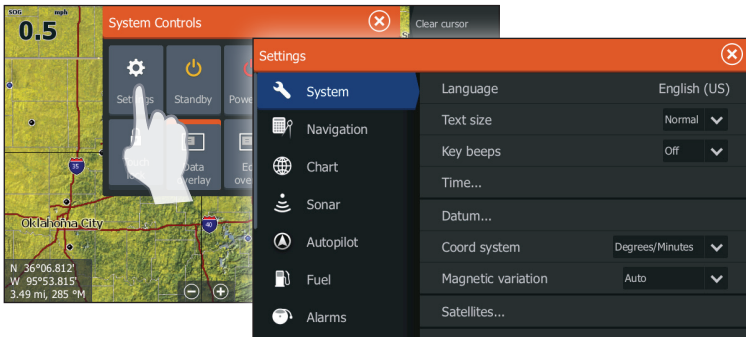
SOG mph
0.5

System Controls

Clear cursor

Settings
Standby
Powe

Touch lock
Data overlay
Ed ove

35
40
Oklahoma City

N 36°06.812'
W 95°53.815'
3.49 mi, 285 °M

Settings

System
Navigation
Chart
Sonar
Autopilot
Fuel
Alarms

| | |
|---|---|
| Language | English (US) |
| Text size | Normal |
| Key beeps | Off |
| Time... | |
| Datum... | |
| Coord system | Degrees/Minutes |
| Magnetic variation | Auto |
| Satellites... | |